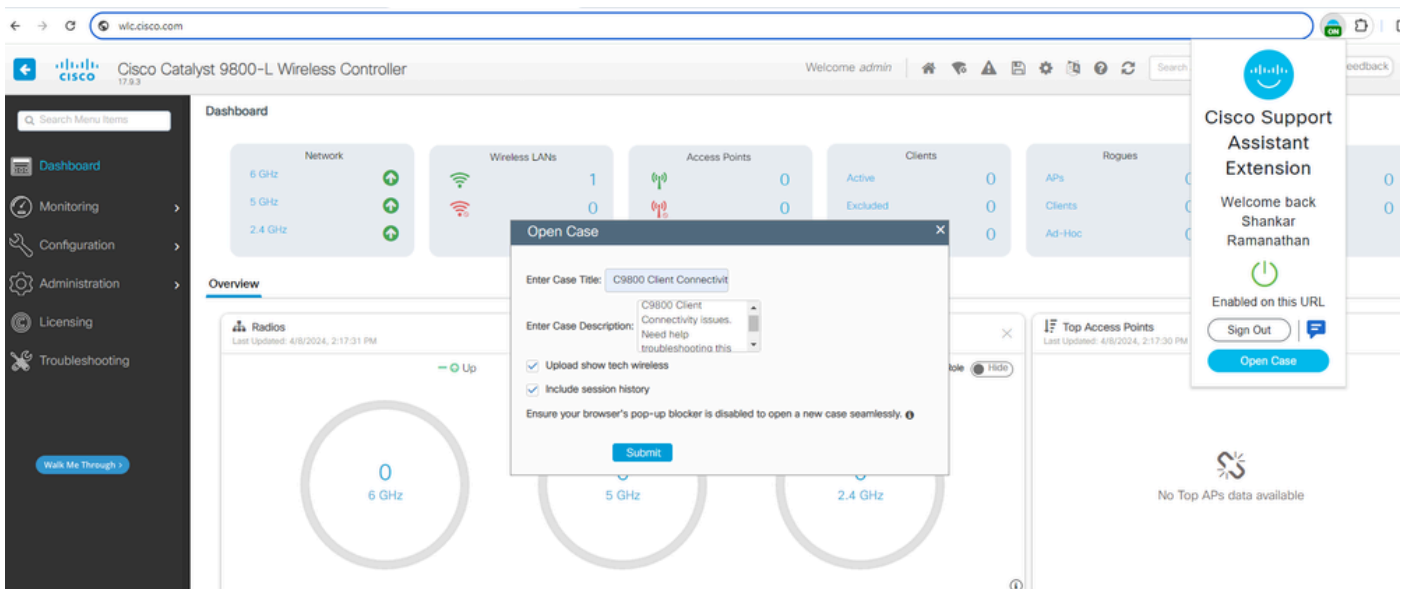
wlc.cisco.com

ON

cisco Cisco Catalyst 9800-L Wireless Controller 17.9.3

Welcome admin

Search

eedback

Search Menu Items

Dashboard

Monitoring

Configuration

Administration

Licensing

Troubleshooting

Walk Me Through ›

Dashboard

Network
6 GHz
5 GHz
2.4 GHz

Wireless LANs
1
0

Access Points
0
0

Clients
Active 0
Excluded 0
0

Rogues
APs
Clients
Ad-Hoc

0
0

Overview

Radios
Last Updated: 4/8/2024, 2:17:31 PM

Up

0
6 GHz

5 GHz

2.4 GHz

Role Hide

Top Access Points
Last Updated: 4/8/2024, 2:17:30 PM

No Top APs data available

Open Case

Enter Case Title: C9800 Client Connectivit

Enter Case Description: C9800 Client Connectivity issues. Need help troubleshooting this

Upload show tech wireless

Include session history

Ensure your browser's pop-up blocker is disabled to open a new case seamlessly.

Submit

Cisco Support Assistant Extension

Welcome back Shankar Ramanathan

Enabled on this URL

Sign Out

Open Case